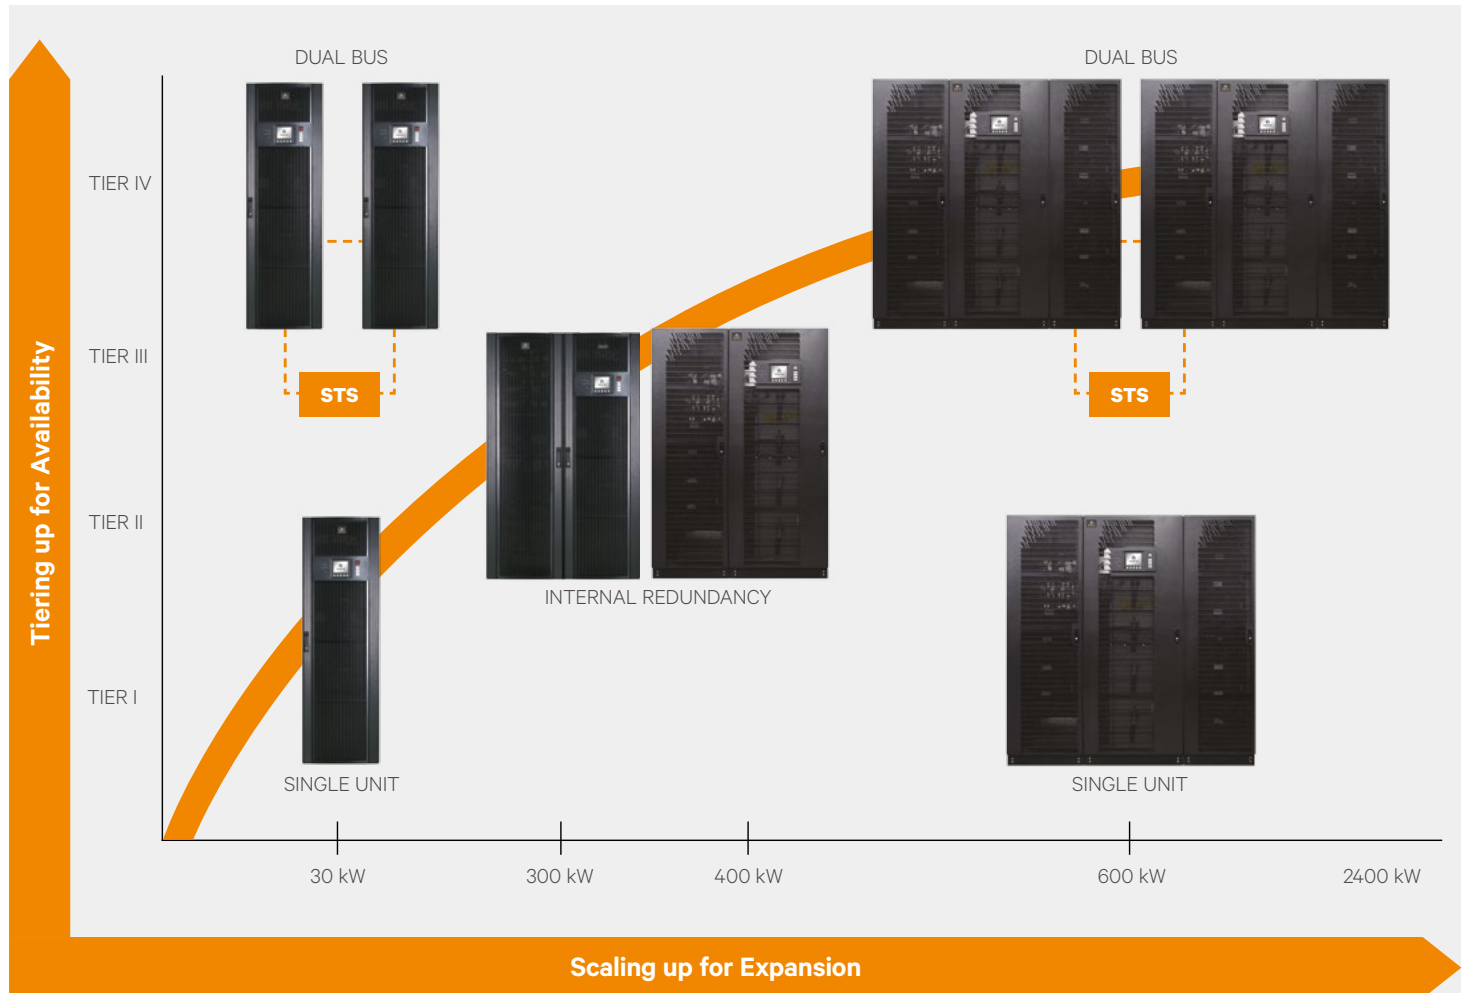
Tiering up for Availability

DUAL BUS

DUAL BUS

TIER IV

TIER III

STS

STS

TIER II

INTERNAL REDUNDANCY

TIER I

SINGLE UNIT

SINGLE UNIT

30 kW

300 kW

400 kW

600 kW

2400 kW

Scaling up for Expansion